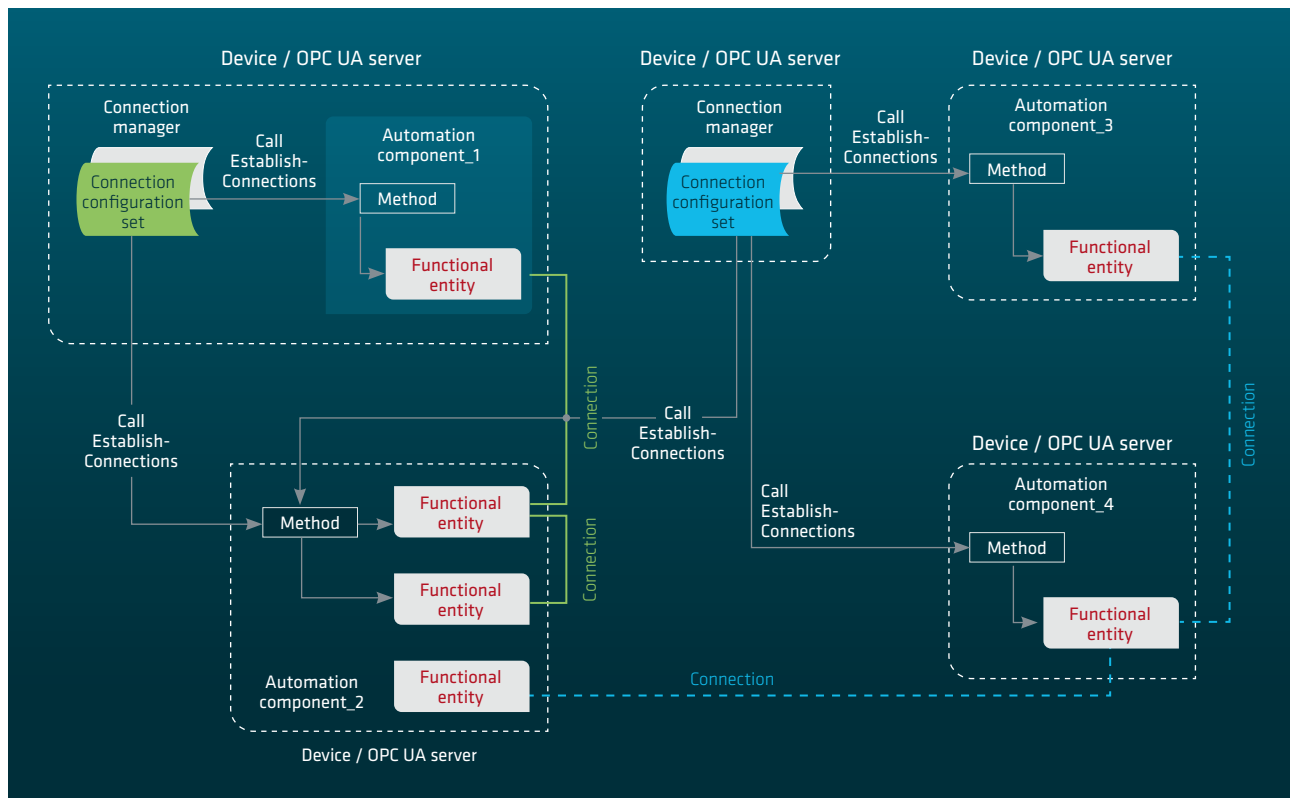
Device / OPC UA server

Connection manager

Connection configuration set

Call Establish-Connections

Automation component_1

Method

Functional entity

Device / OPC UA server

Connection manager

Connection configuration set

Call Establish-Connections

Device / OPC UA server

Automation component_3

Method

Functional entity

Connection

Call Establish-Connections

Call Establish-Connections

Connection

Method

Functional entity

Functional entity

Connection

Automation component_2

Functional entity

Device / OPC UA server

Call Establish-Connections

Device / OPC UA server

Automation component_4

Method

Functional entity

Connection